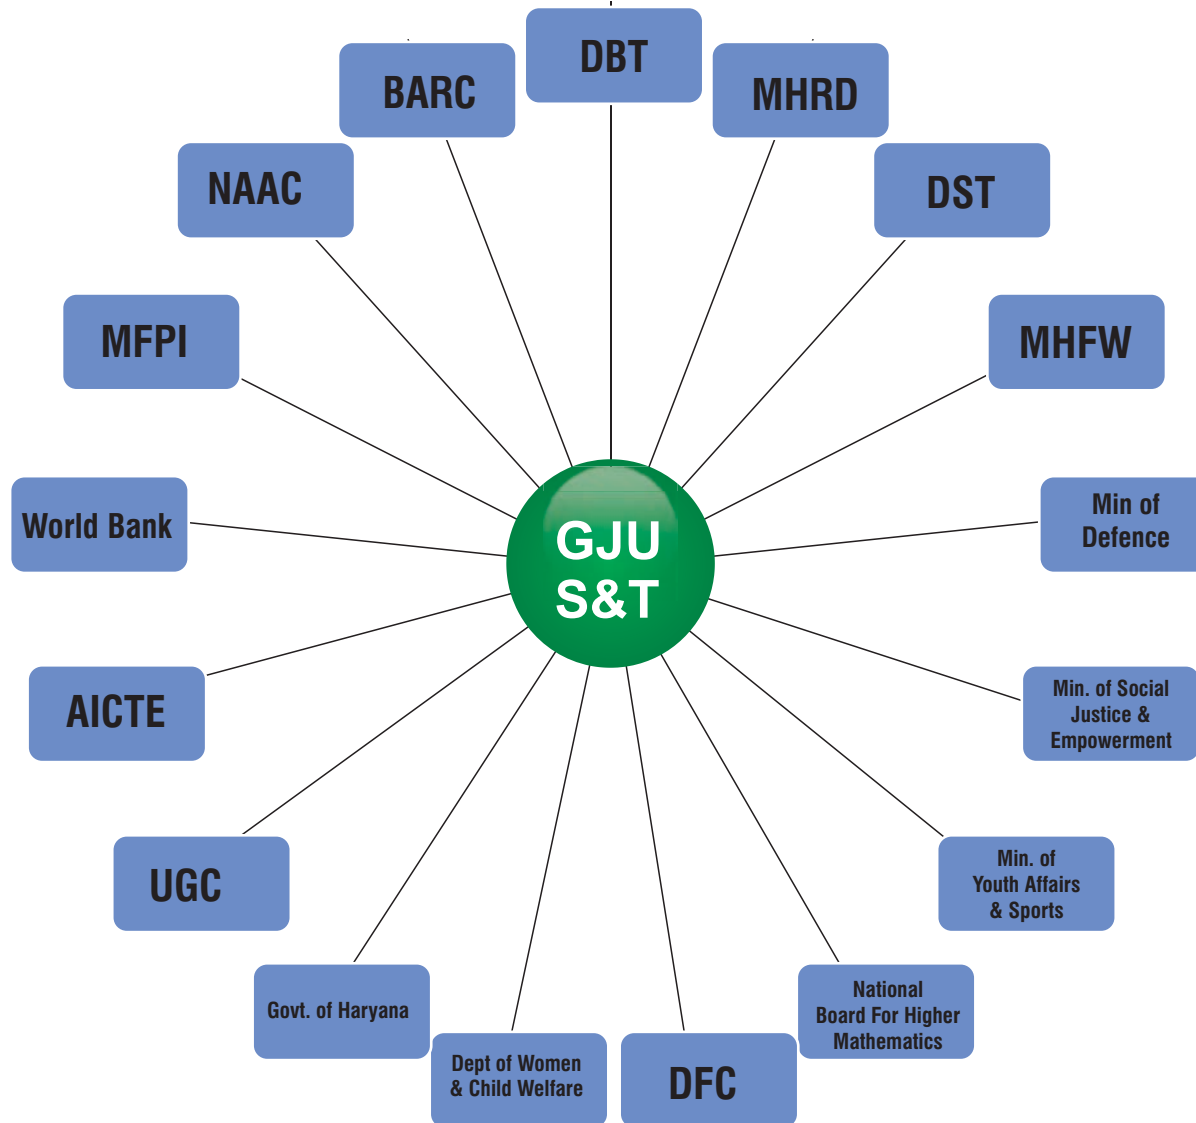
DBT

BARC

MHRD

NAAC

DST

MFPI

MHFW

World Bank

GJU S&T

Min of Defence

AICTE

Min. of Social Justice & Empowerment

UGC

Min. of Youth Affairs & Sports

Govt. of Haryana

National Board For Higher Mathematics

Dept of Women & Child Welfare

DFC